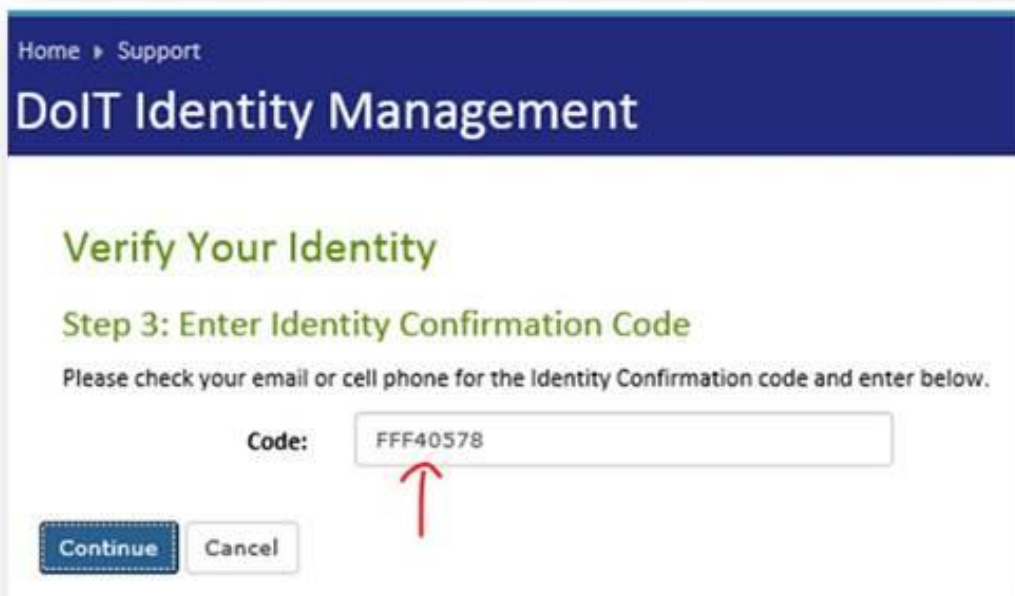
Home ▸ Support

DoIT Identity Management

Verify Your Identity

Step 3: Enter Identity Confirmation Code

Please check your email or cell phone for the Identity Confirmation code and enter below.

Code: FFF40578

Continue Cancel